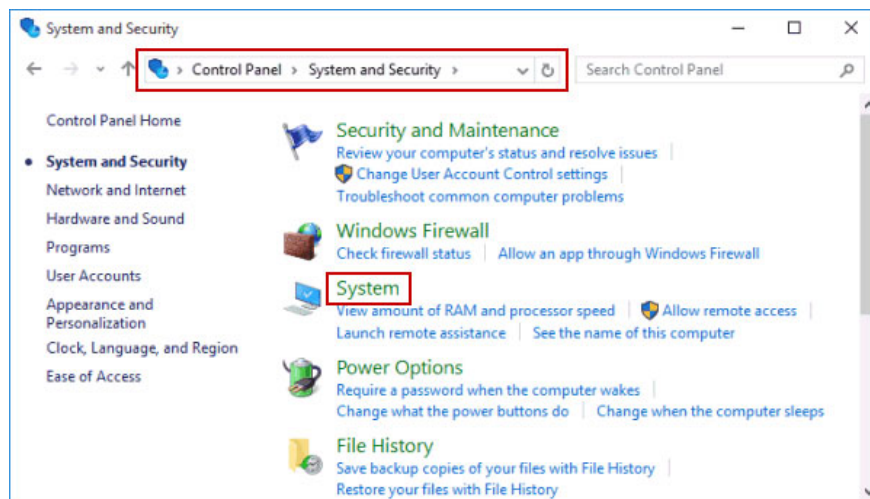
System and Security

Control Panel > System and Security >

Search Control Panel

Control Panel Home

System and Security

Network and Internet

Hardware and Sound

Programs

User Accounts

Appearance and Personalization

Clock, Language, and Region

Ease of Access

Security and Maintenance

Review your computer's status and resolve issues

Change User Account Control settings

Troubleshoot common computer problems

Windows Firewall

Check firewall status | Allow an app through Windows Firewall

System

View amount of RAM and processor speed | Allow remote access

Launch remote assistance | See the name of this computer

Power Options

Require a password when the computer wakes

Change what the power buttons do | Change when the computer sleeps

File History

Save backup copies of your files with File History

Restore your files with File History